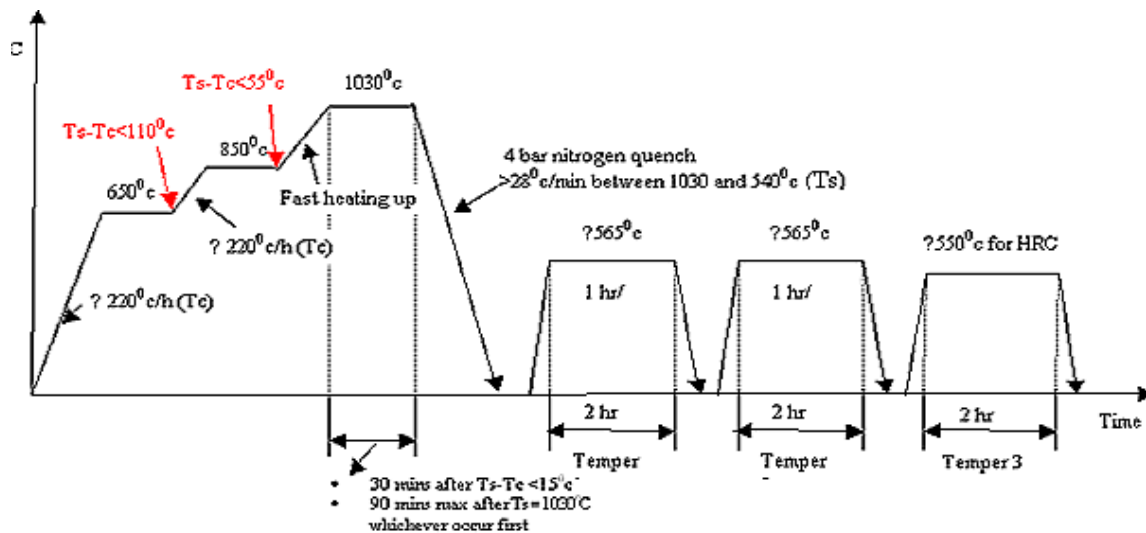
C

Ts-Tc<55$^0$c

1030$^0$c

Ts-Tc<110$^0$c

850$^0$c

650$^0$c

Fast heating up

4 bar nitrogen quench
>28$^0$c/min between 1030 and 540$^0$c (Ts)

? 220$^0$c/h (Tc)

? 220$^0$c/h (Tc)

?565$^0$c

1 hr/

?565$^0$c

1 hr/

?550$^0$c for HRC

2 hr

2 hr

2 hr

Time

Temper

Temper

Temper 3

• 30 mins after Ts-Tc <15$^0$c
• 90 mins max after Ts=1030$^0$C whichever occur first